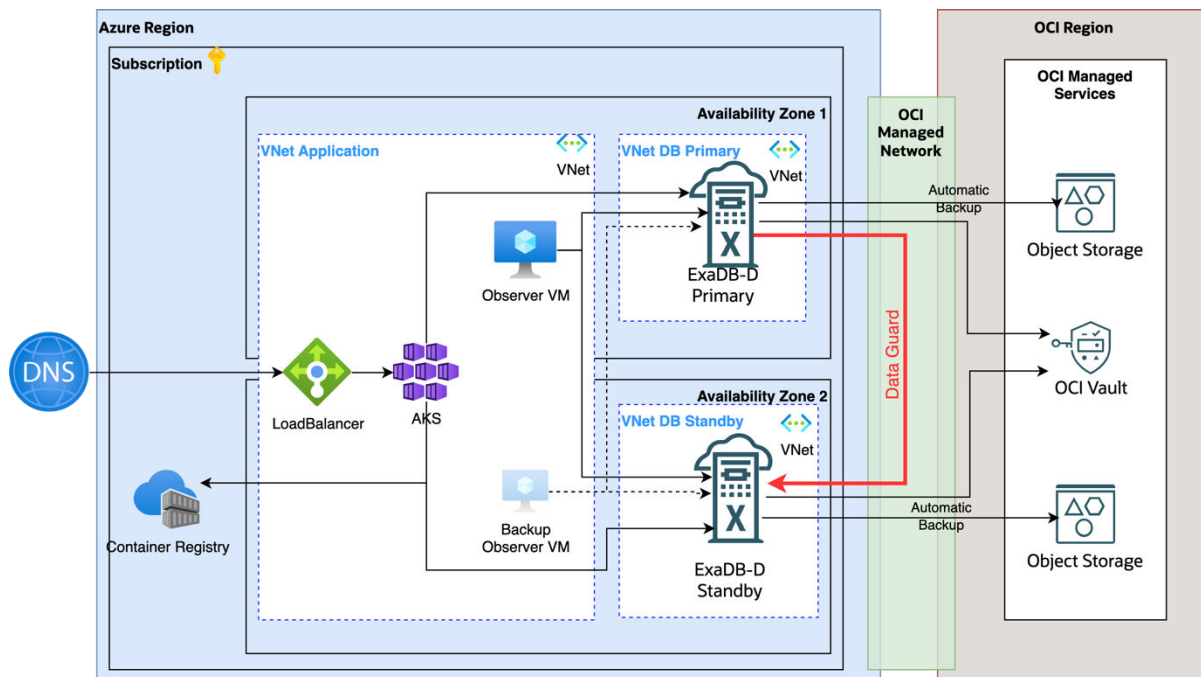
Azure Region

Subscription

Availability Zone 1

VNet Application

VNet

VNet DB Primary

VNet

Observer VM

ExaDB-D Primary

Availability Zone 2

VNet DB Standby

VNet

DNS

LoadBalancer

AKS

Container Registry

Backup Observer VM

ExaDB-D Standby

OCI Managed Network

Data Guard

OCI Region

OCI Managed Services

Automatic Backup

Object Storage

OCI Vault

Automatic Backup

Object Storage